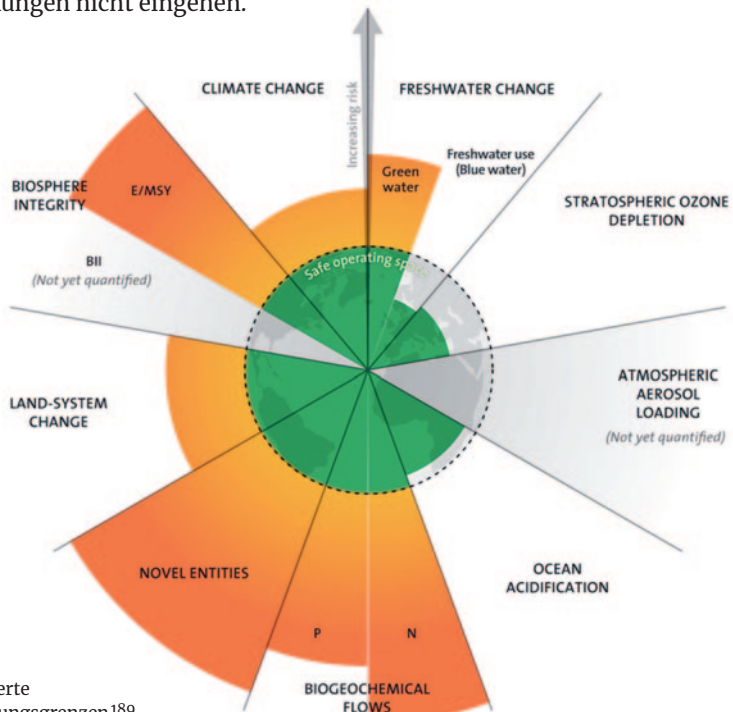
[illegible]ungen nicht eingehen.

Increasing risk

CLIMATE CHANGE

FRESHWATER CHANGE

Green water

Freshwater use (Blue water)

BIOSPHERE INTEGRITY

E/MSY

STRATOSPHERIC OZONE DEPLETION

BII
(Not yet quantified)

Safe operating space

ATMOSPHERIC AEROSOL LOADING
(Not yet quantified)

LAND-SYSTEM CHANGE

NOVEL ENTITIES

OCEAN ACIDIFICATION

P

N

BIOGEOCHEMICAL FLOWS

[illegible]erte
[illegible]ungsgrenzen$^{189}$